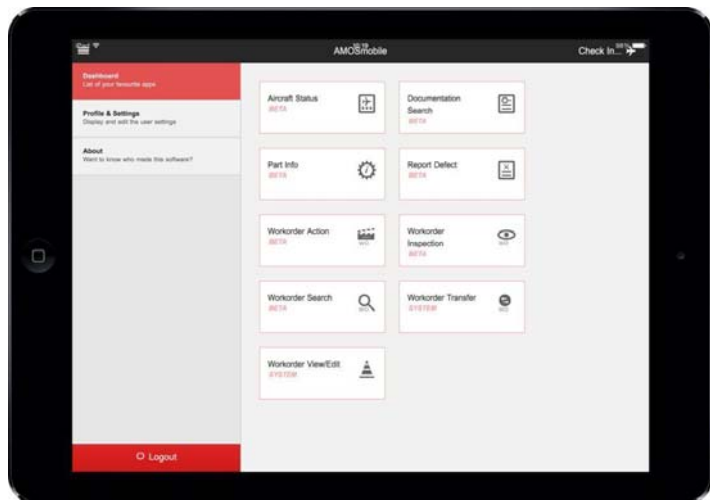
AMOSmobile

Check In...

Dashboard
List of your favourite apps

Profile & Settings
Display and edit the user settings

About
Want to know who made this software?

Logout

Aircraft Status
BETA

Documentation Search
BETA

Part Info
BETA

Report Defect
BETA

Workorder Action
BETA

Workorder Inspection
BETA

Workorder Search
BETA

Workorder Transfer
SYSTEM

Workorder View/Edit
SYSTEM